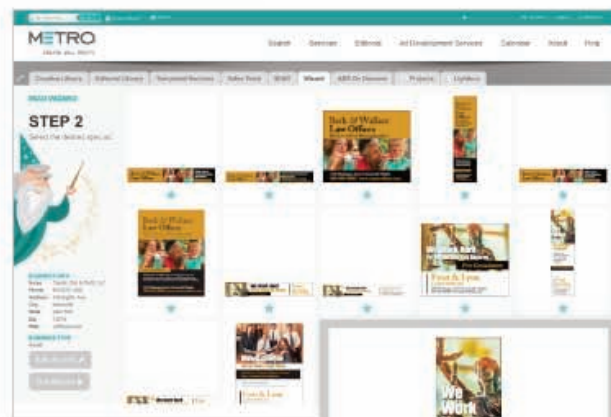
METRO
CREATIVE GRAPHICS

Search Services Editorial Ad Development Services Calendar About Help

Creative Library Editorial Library Templated Services Sales Tools MAC Wizard ARR On Demand Projects Lightbox

STEP 2
Select the desired spec ad.

Beck & Wallace Law Offices

Beck & Wallace Law Offices

We Work

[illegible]